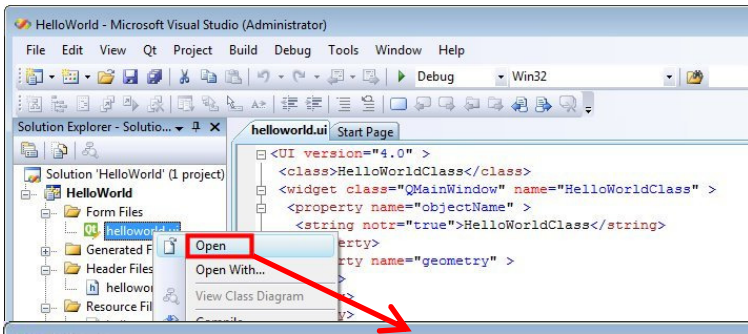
HelloWorld - Microsoft Visual Studio (Administrator)

File Edit View Qt Project Build Debug Tools Window Help

Debug Win32

Solution Explorer - Solutio...

Solution 'HelloWorld' (1 project)
HelloWorld
Form Files
helloworld.ui
Generated F
Header Files
hellowor
Resource Fil

Open
Open With...
View Class Diagram
Compile

helloworld.ui Start Page

<UI version="4.0" >
<class>HelloWorldClass</class>
<widget class="QMainWindow" name="HelloWorldClass" >
<property name="objectName" >
<string notr="true">HelloWorldClass</string>
erty>
rty name="geometry" >